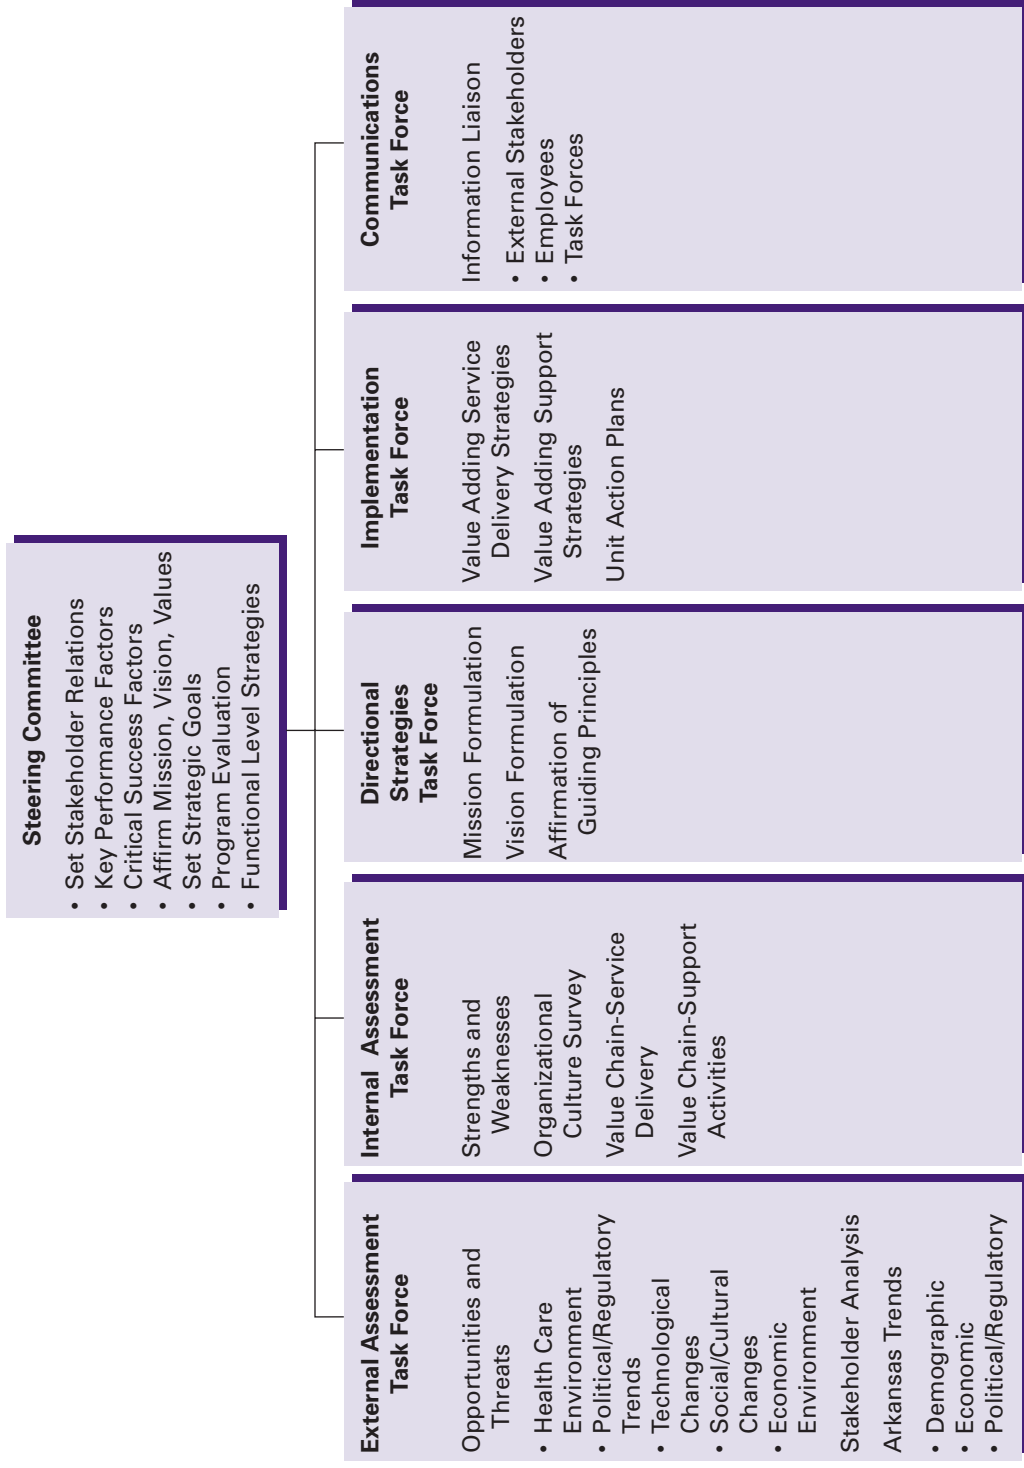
**Steering Committee**
• Set Stakeholder Relations
• Key Performance Factors
• Critical Success Factors
• Affirm Mission, Vision, Values
• Set Strategic Goals
• Program Evaluation
• Functional Level Strategies

**External Assessment Task Force**
Opportunities and Threats
• Health Care Environment
• Political/Regulatory Trends
• Technological Changes
• Social/Cultural Changes
• Economic Environment
Stakeholder Analysis
Arkansas Trends
• Demographic
• Economic
• Political/Regulatory

**Internal Assessment Task Force**
Strengths and Weaknesses
Organizational Culture Survey
Value Chain-Service Delivery
Value Chain-Support Activities

**Directional Strategies Task Force**
Mission Formulation
Vision Formulation
Affirmation of Guiding Principles

**Implementation Task Force**
Value Adding Service Delivery Strategies
Value Adding Support Strategies
Unit Action Plans

**Communications Task Force**
Information Liaison
• External Stakeholders
• Employees
• Task Forces